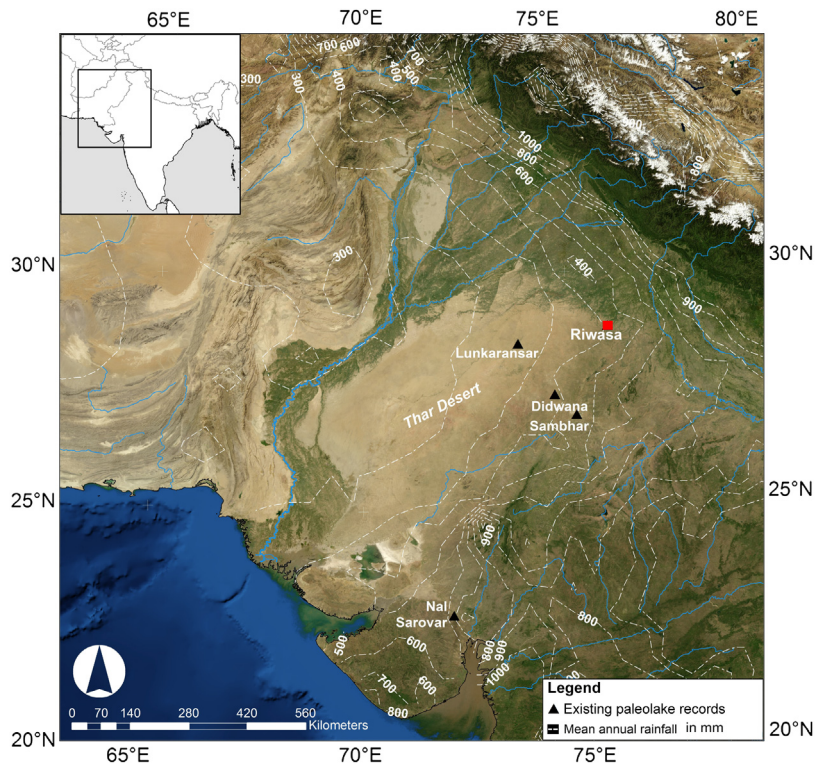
65°E 70°E 75°E 80°E

30°N 30°N

25°N 25°N

20°N 20°N

65°E 70°E 75°E

700 600
300
300
400
700
400
500
1000
800
600
800
300
400
900
Riwasa
Lunkaransar
Didwana
Thar Desert
Sambhar
900
Nal
Sarovar
800
500
600
800
900
1000
700
600
800
800

0 70 140 280 420 560
Kilometers

Legend
▲ Existing paleolake records
Mean annual rainfall in mm